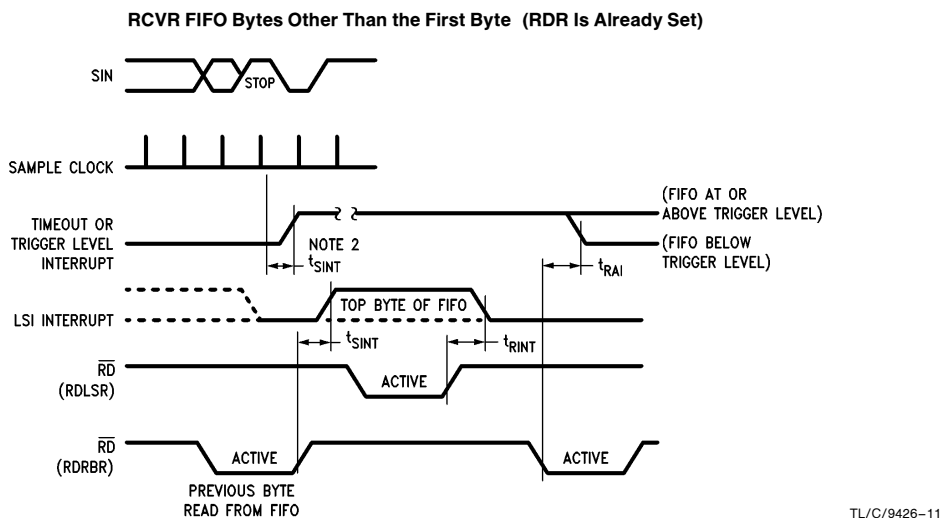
RCVR FIFO Bytes Other Than the First Byte (RDR Is Already Set)

SIN

STOP

SAMPLE CLOCK

TIMEOUT OR TRIGGER LEVEL INTERRUPT

NOTE 2

(FIFO AT OR ABOVE TRIGGER LEVEL)

(FIFO BELOW TRIGGER LEVEL)

$t_{SINT}$

$t_{RAI}$

LSI INTERRUPT

TOP BYTE OF FIFO

$t_{SINT}$

$t_{RINT}$

$\overline{RD}$ (RDLSR)

ACTIVE

$\overline{RD}$ (RDRBR)

ACTIVE

ACTIVE

PREVIOUS BYTE READ FROM FIFO

TL/C/9426–11